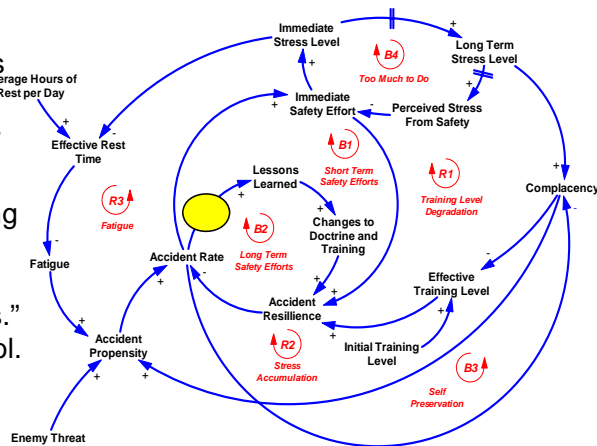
s
erage Hours of Rest per Day
+
-
Effective Rest Time
g
."
ol.
Immediate Stress Level
+
+
B4
Too Much to Do
Long Term Stress Level
+
Immediate Safety Effort
+
-
Perceived Stress From Safety
B1
Short Term Safety Efforts
R1
Training Level Degradation
+
Complacency
-
R3
Fatigue
-
Fatigue
+
Lessons Learned
+
Changes to Doctrine and Training
+
B2
Long Term Safety Efforts
Accident Rate
+
+
-
Accident Resillience
Effective Training Level
-
+
+
+
Accident Propensity
+
+
R2
Stress Accumulation
Initial Training Level
B3
Self Preservation
Enemy Threat